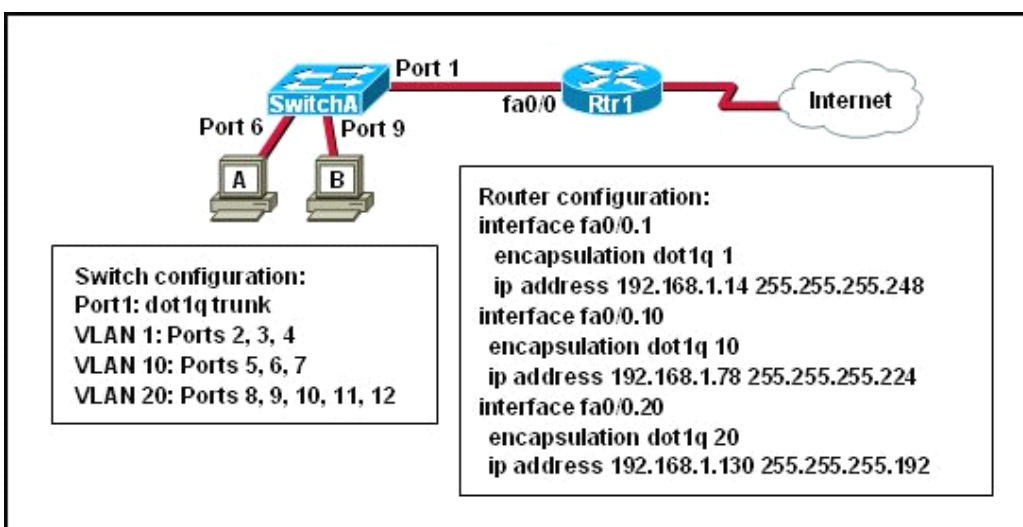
SwitchA
Port 1
fa0/0
Rtr1
Internet
Port 6
Port 9
A
B

Switch configuration:
Port1: dot1q trunk
VLAN 1: Ports 2, 3, 4
VLAN 10: Ports 5, 6, 7
VLAN 20: Ports 8, 9, 10, 11, 12

Router configuration:
interface fa0/0.1
encapsulation dot1q 1
ip address 192.168.1.14 255.255.255.248
interface fa0/0.10
encapsulation dot1q 10
ip address 192.168.1.78 255.255.255.224
interface fa0/0.20
encapsulation dot1q 20
ip address 192.168.1.130 255.255.255.192